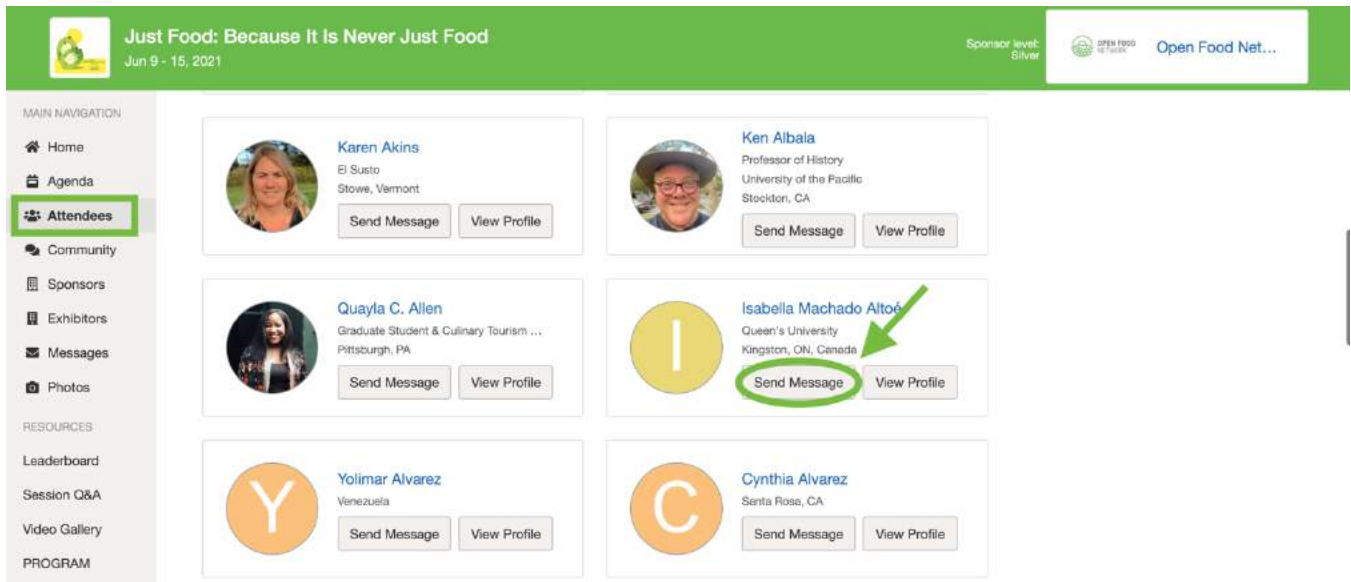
Just Food: Because It Is Never Just Food
Jun 9 - 15, 2021

Sponsor level: Silver

OPEN FOOD NETWORK

Open Food Net...

MAIN NAVIGATION
Home
Agenda
Attendees
Community
Sponsors
Exhibitors
Messages
Photos
RESOURCES
Leaderboard
Session Q&A
Video Gallery
PROGRAM

Karen Akins
El Susto
Stowe, Vermont
Send Message
View Profile

Ken Albala
Professor of History
University of the Pacific
Stockton, CA
Send Message
View Profile

Quayla C. Allen
Graduate Student & Culinary Tourism ...
Pittsburgh, PA
Send Message
View Profile

I
Isabella Machado Altoé
Queen's University
Kingston, ON, Canada
Send Message
View Profile

Y
Yolimar Alvarez
Venezuela
Send Message
View Profile

C
Cynthia Alvarez
Santa Rosa, CA
Send Message
View Profile